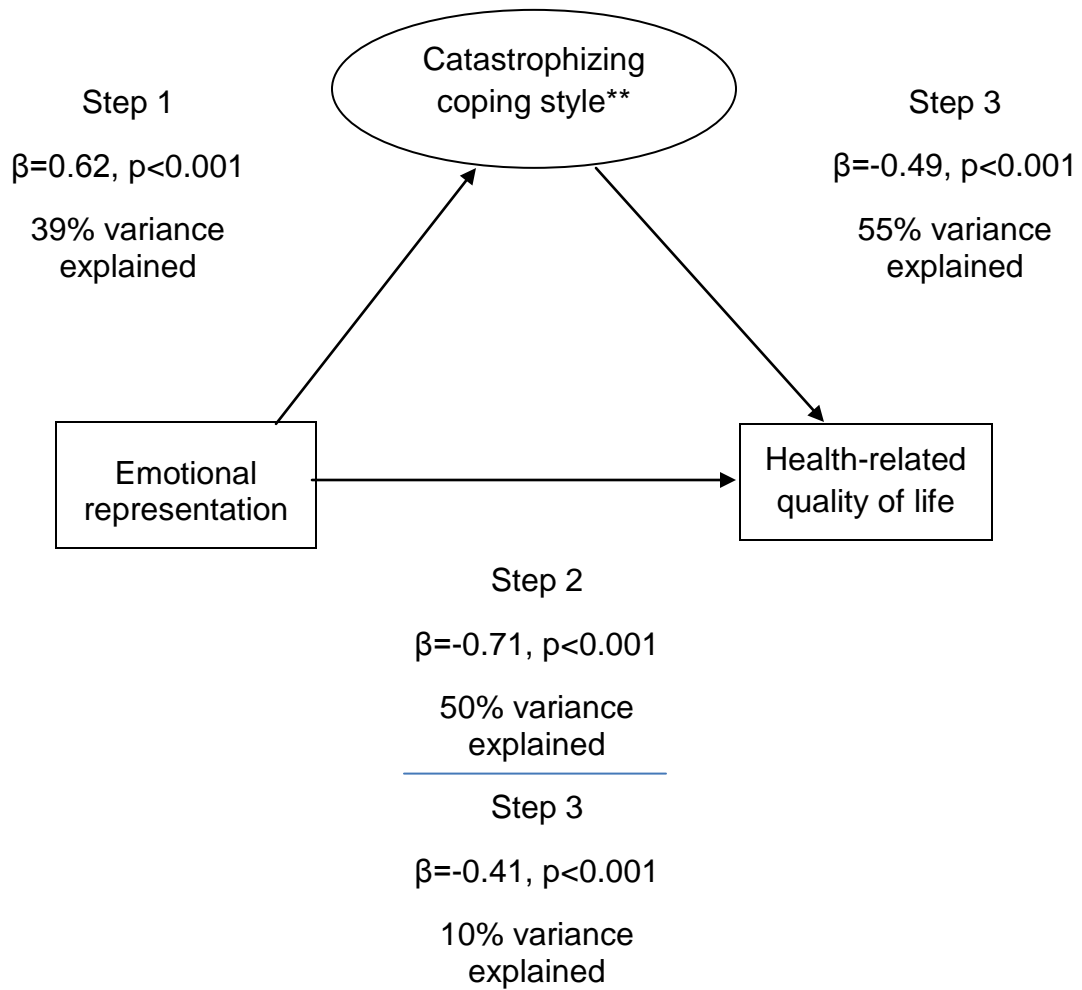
Catastrophizing coping style**

Step 1

β=0.62, p<0.001

39% variance explained

Step 3

β=-0.49, p<0.001

55% variance explained

Emotional representation

Health-related quality of life

Step 2

β=-0.71, p<0.001

50% variance explained

Step 3

β=-0.41, p<0.001

10% variance explained